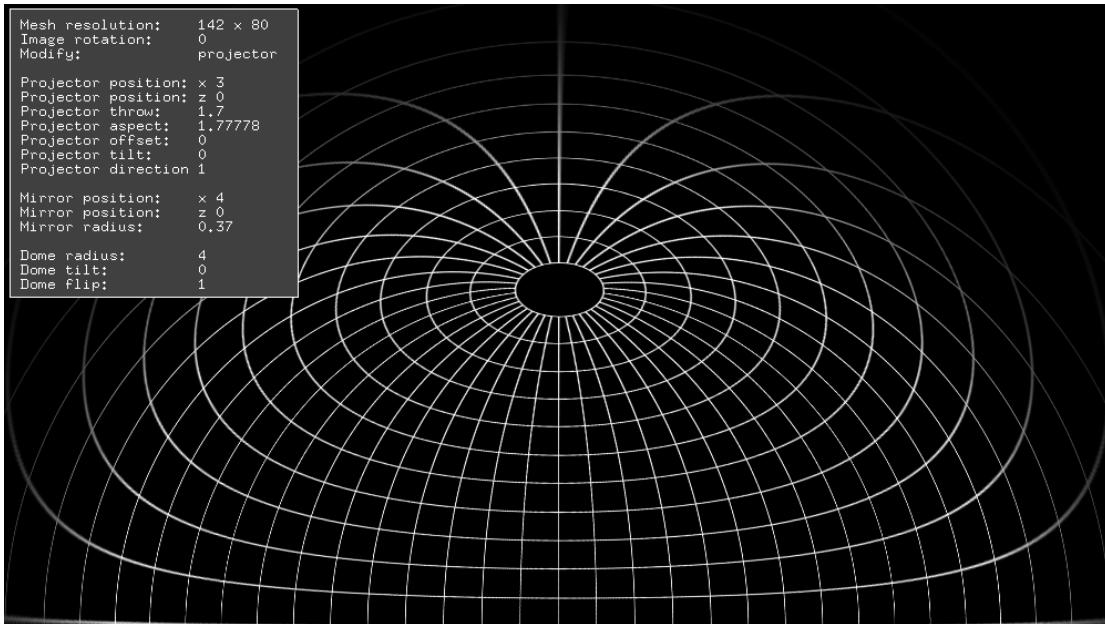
Mesh resolution: 142 x 80
Image rotation: 0
Modify: projector

Projector position: x 3
Projector position: z 0
Projector throw: 1.7
Projector aspect: 1.77778
Projector offset: 0
Projector tilt: 0
Projector direction 1

Mirror position: x 4
Mirror position: z 0
Mirror radius: 0.37

Dome radius: 4
Dome tilt: 0
Dome flip: 1